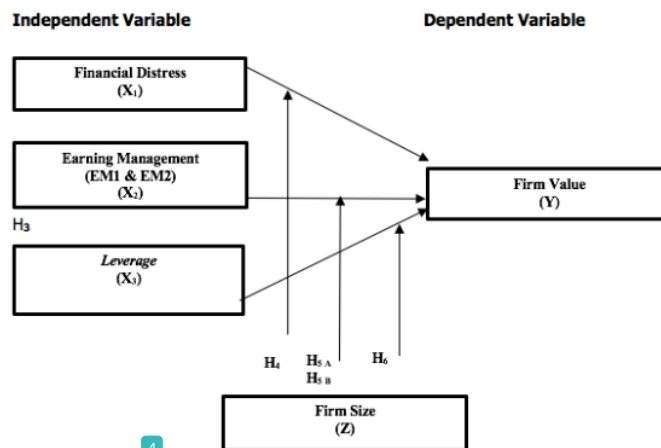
Independent Variable

Dependent Variable

Financial Distress
($X_1$)

Earning Management
(EM1 & EM2)
($X_2$)

$H_3$

*Leverage*
($X_3$)

Firm Value
(Y)

$H_4$

$H_{5A}$
$H_{5B}$

$H_6$

Firm Size
(Z)

4